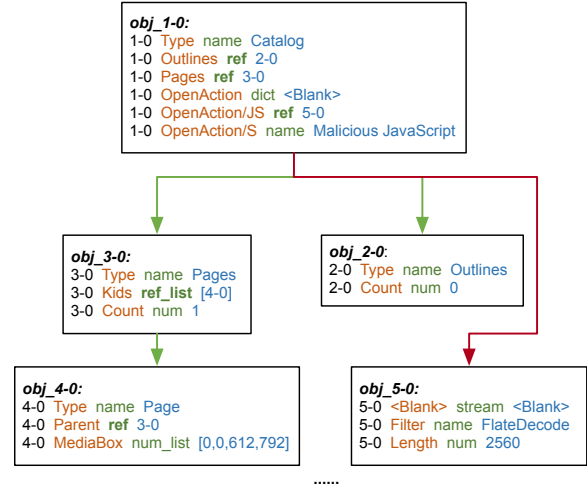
obj_1-0:
1-0 Type name Catalog
1-0 Outlines ref 2-0
1-0 Pages ref 3-0
1-0 OpenAction dict <Blank>
1-0 OpenAction/JS ref 5-0
1-0 OpenAction/S name Malicious JavaScript

obj_3-0:
3-0 Type name Pages
3-0 Kids ref_list [4-0]
3-0 Count num 1

obj_2-0:
2-0 Type name Outlines
2-0 Count num 0

obj_4-0:
4-0 Type name Page
4-0 Parent ref 3-0
4-0 MediaBox num_list [0,0,612,792]

obj_5-0:
5-0 <Blank> stream <Blank>
5-0 Filter name FlateDecode
5-0 Length num 2560

......